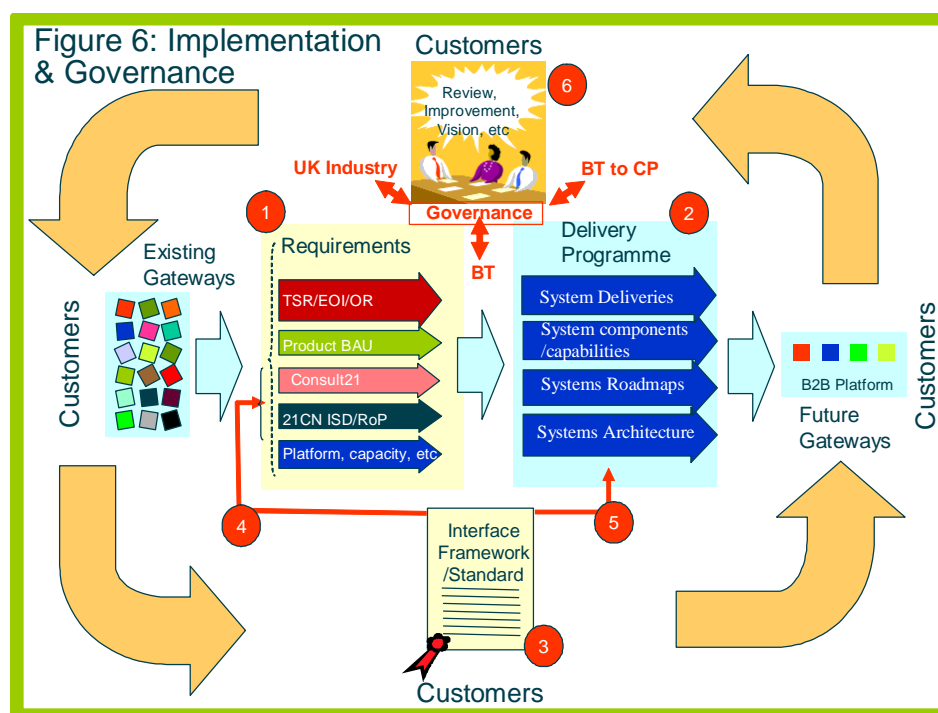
Figure 6: Implementation & Governance

Customers

6

Review, Improvement, Vision, etc

UK Industry

BT to CP

Governance

BT

1

2

Existing Gateways

Requirements

Delivery Programme

TSR/EOI/OR

Product BAU

Consult21

21CN ISD/RoP

Platform, capacity, etc

System Deliveries

System components /capabilities

Systems Roadmaps

Systems Architecture

Customers

B2B Platform

Future Gateways

Customers

4

5

Interface Framework /Standard

3

Customers